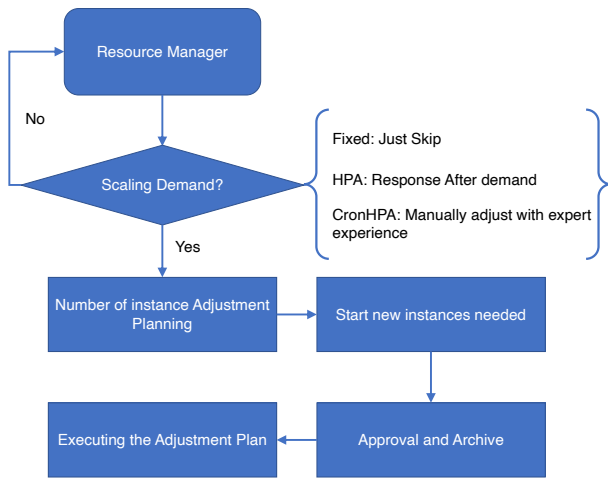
Resource Manager

No

Scaling Demand?

Fixed: Just Skip

HPA: Response After demand

CronHPA: Manually adjust with expert experience

Yes

Number of instance Adjustment Planning

Start new instances needed

Executing the Adjustment Plan

Approval and Archive